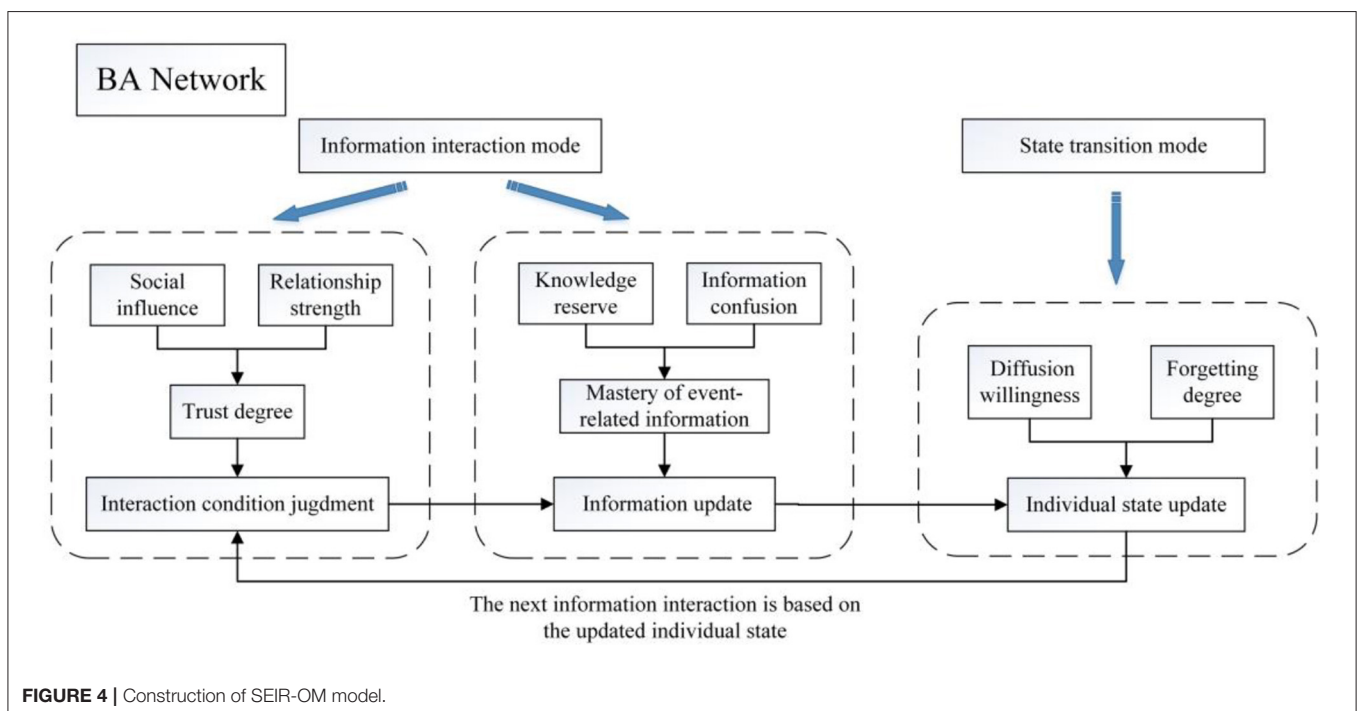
BA Network

Information interaction mode

State transition mode

Social influence

Relationship strength

Trust degree

Interaction condition jugdment

Knowledge reserve

Information confusion

Mastery of event-related information

Information update

Diffusion willingness

Forgetting degeree

Individual state update

The next information interaction is based on the updated individual state

FIGURE 4 | Construction of SEIR-OM model.